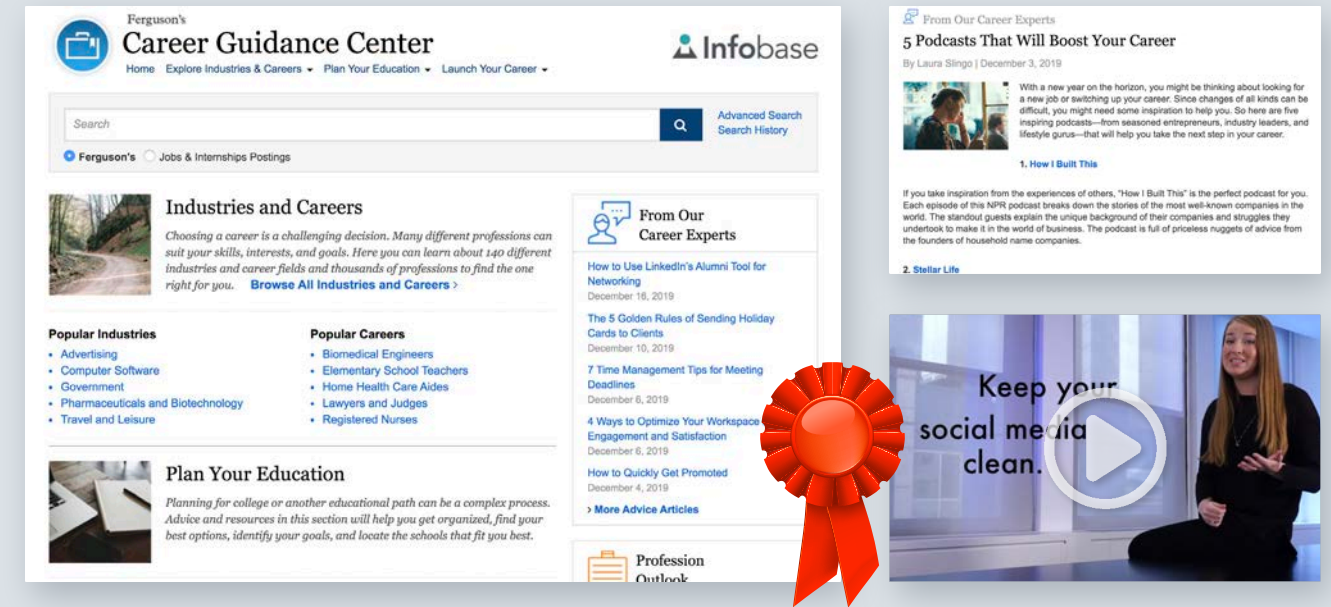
Ferguson's
Career Guidance Center
Home Explore Industries & Careers Plan Your Education Launch Your Career

Infobase

Search
Advanced Search
Search History
Ferguson's Jobs & Internships Postings

Industries and Careers
Choosing a career is a challenging decision. Many different professions can suit your skills, interests, and goals. Here you can learn about 140 different industries and career fields and thousands of professions to find the one right for you. Browse All Industries and Careers ›

Popular Industries
• Advertising
• Computer Software
• Government
• Pharmaceuticals and Biotechnology
• Travel and Leisure

Popular Careers
• Biomedical Engineers
• Elementary School Teachers
• Home Health Care Aides
• Lawyers and Judges
• Registered Nurses

Plan Your Education
Planning for college or another educational path can be a complex process. Advice and resources in this section will help you get organized, find your best options, identify your goals, and locate the schools that fit you best.

From Our Career Experts
How to Use LinkedIn's Alumni Tool for Networking
December 16, 2019
The 5 Golden Rules of Sending Holiday Cards to Clients
December 10, 2019
7 Time Management Tips for Meeting Deadlines
December 6, 2019
4 Ways to Optimize Your Workspace Engagement and Satisfaction
December 6, 2019
How to Quickly Get Promoted
December 4, 2019
› More Advice Articles

Profession Outlook

From Our Career Experts
5 Podcasts That Will Boost Your Career
By Laura Slingo | December 3, 2019

With a new year on the horizon, you might be thinking about looking for a new job or switching up your career. Since changes of all kinds can be difficult, you might need some inspiration to help you. So here are five inspiring podcasts—from seasoned entrepreneurs, industry leaders, and lifestyle gurus—that will help you take the next step in your career.

1. How I Built This

If you take inspiration from the experiences of others, "How I Built This" is the perfect podcast for you. Each episode of this NPR podcast breaks down the stories of the most well-known companies in the world. The standout guests explain the unique background of their companies and struggles they undertook to make it in the world of business. The podcast is full of priceless nuggets of advice from the founders of household name companies.

2. Stellar Life

Keep your social media clean.